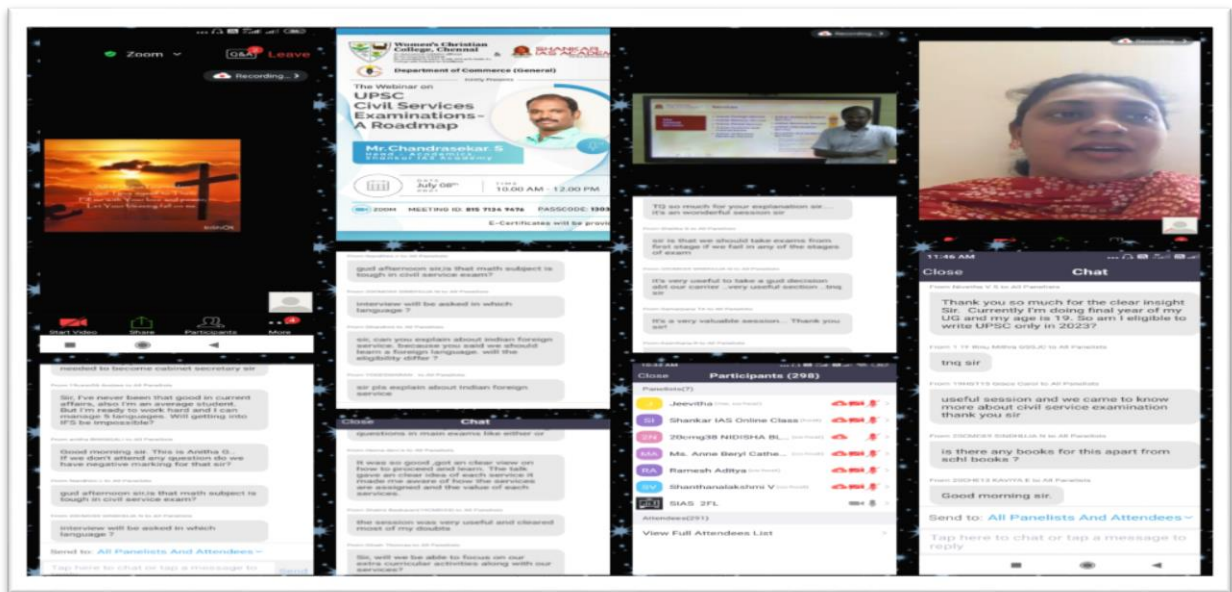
Zoom Q&A Leave
Recording...

Start Video Share Participants More

Women's Christian College, Chennai
SHANKAR IAS ACADEMY
Department of Commerce (General)
The Webinar on
UPSC Civil Services Examinations - A Roadmap
Mr.Chandrasekar S
DATE July 08th
TIME 10.00 AM - 12.00 PM
ZOOM MEETING ID: 815 7134 9476 PASSCODE: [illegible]
E-Certificates will be provi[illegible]

Recording...

TQ so much for your explanation sir... it's an wonderful session sir

sir is that we should take exams from first stage if we fail in any of the stages of exam

It's very useful to take a gud decision abt our carrier ..very useful section .. tnq sir

It's a very valuable session... Thank you sir!

Recording...

11:46 AM
Close Chat

Thank you so much for the clear insight Sir. Currently I'm doing final year of my UG and my age is 19. So am I eligible to write UPSC only in 2023?

tnq sir

useful session and we came to know more about civil service examination thank you sir

is there any books for this apart from schl books ?

Good morning sir.

Send to: All Panelists And Attendees
Tap here to chat or tap a message to reply

gud afternoon sir,is that math subject is tough in civil service exam?

interview will be asked in which language ?

sir, can you explain about indian foreign service, because you said we should learn a foreign language. will the eligibility differ ?

sir pls explain about indian foreign service

needed to become cabinet secretary sir

Sir, I've never been that good in current affairs, also I'm an average student. But I'm ready to work hard and I can manage 5 languages. Will getting into IFS be impossible?

Good morning sir. This is Anitha G.. If we don't attend any question do we have negative marking for that sir?

gud afternoon sir,is that math subject is tough in civil service exam?

interview will be asked in which language ?

Send to: All Panelists And Attendees
Tap here to chat or tap a message to Send

Close Chat
questions in main exams like either or

It was so good ,got an clear view on how to proceed and learn. The talk gave an clear idea of each service it made me aware of how the services are assigned and the value of each services.

the session was very useful and cleared most of my doubts

Sir, will we be able to focus on our extra curricular activities along with our services?

Close Participants (298)
Panelists(7)
Jeevitha
Shankar IAS Online Class
20comg38 NIDISHA BL...
Ms. Anne Beryl Catha...
Ramesh Aditya
Shanthanalakshmi V
SIAS 2FL
Attendees(291)
View Full Attendees List